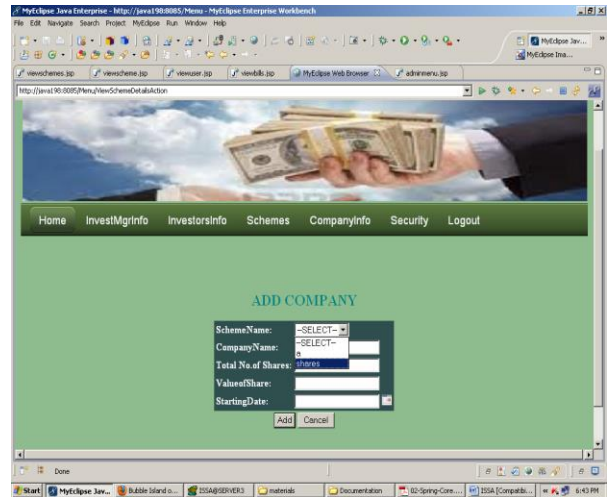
MyEclipse Java Enterprise - http://java198:8085/Menu - MyEclipse Enterprise Workbench

File Edit Navigate Search Project MyEclipse Run Window Help

MyEclipse Jav...
MyEclipse Ima...

viewschemes.jsp viewscheme.jsp viewuser.jsp viewbills.jsp MyEclipse Web Browser adminmenu.jsp

http://java198:8085/Menu/ViewSchemeDetailsAction

Home InvestMgrInfo InvestorsInfo Schemes CompanyInfo Security Logout

ADD COMPANY

SchemeName: --SELECT--
CompanyName: --SELECT--
a
shares
Total No.of Shares:
ValueofShare:
StartingDate:

Add Cancel

Done

Start MyEclipse Jav... Bubble Island o... ISSA@SERVER3 materials Documentation 02-Spring-Core... ISSA [Compatibi... 6:43 PM